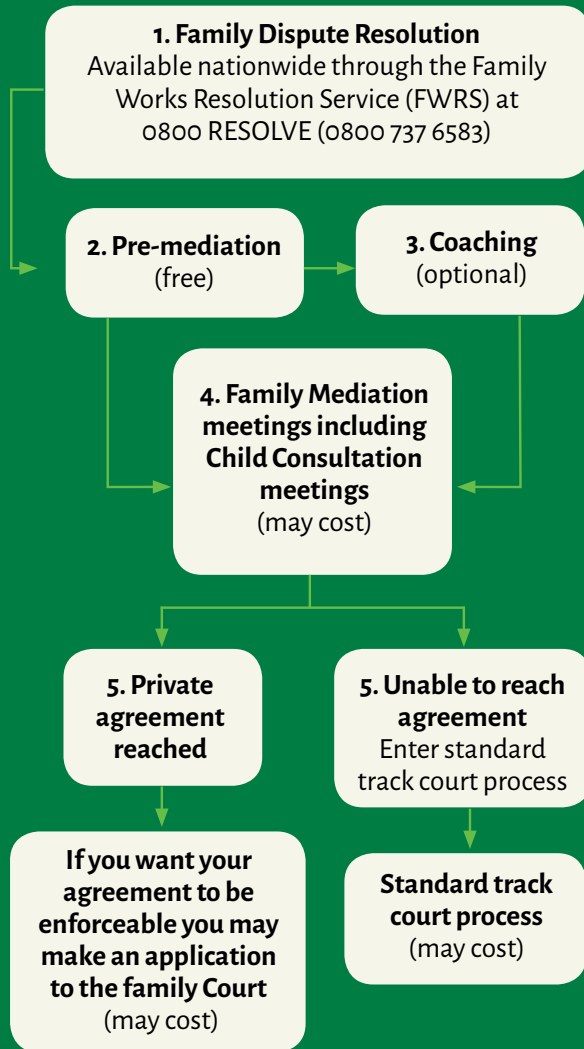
**1. Family Dispute Resolution**
Available nationwide through the Family Works Resolution Service (FWRS) at 0800 RESOLVE (0800 737 6583)

**2. Pre-mediation**
(free)

**3. Coaching**
(optional)

**4. Family Mediation meetings including Child Consultation meetings**
(may cost)

**5. Private agreement reached**

**5. Unable to reach agreement**
Enter standard track court process

**If you want your agreement to be enforceable you may make an application to the family Court**
(may cost)

**Standard track court process**
(may cost)